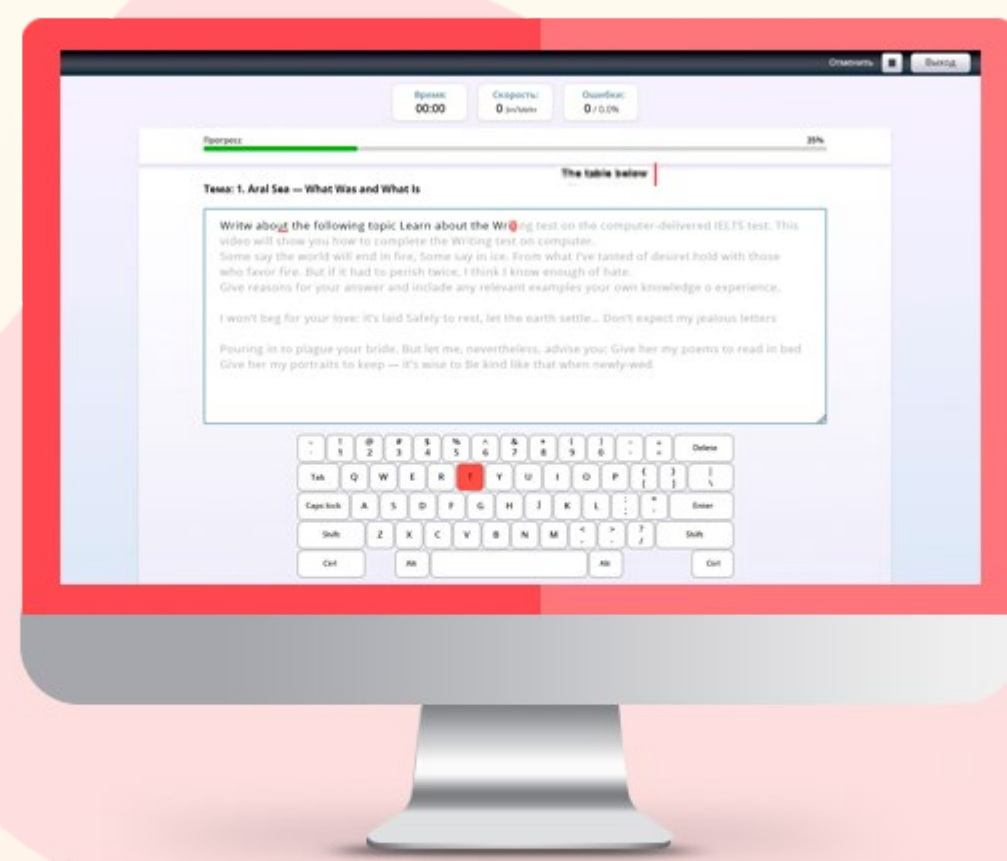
Отменить Выход

Время:
00:00

Скорость:
0 зн/мин

Ошибки:
0 / 0.0%

Прогресс

35%

The table below

Тема: 1. Aral Sea — What Was and What Is

Writw about the following topic Learn about the Wr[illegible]ing test on the computer-delivered IELTS test. This video will show you how to complete the Writing test on computer.
Some say the world will end in fire, Some say in ice. From what I've tasted of desirel hold with those who favor fire. But if it had to perish twice, I think I know enough of hate.
Give reasons for your answer and inclade any relevant examples your own knowledge o experience.

I won't beg for your love: it's laid Safely to rest, let the earth settle... Don't expect my jealous letters

Pouring in to plague your bride. But let me, nevertheless, advise you: Give her my poems to read in bed Give her my portraits to keep — it's wise to Be kind like that when newly-wed

~ ` ! 1 @ 2 # 3 $ 4 % 5 ^ 6 & 7 * 8 ( 9 ) 0 _ - + = Delete
Tab Q W E R T Y U I O P { [ } ] | \
Caps lock A S D F G H J K L : ; " ' Enter
Shift Z X C V B N M < , > . ? / Shift
Ctrl Alt Alt Ctrl